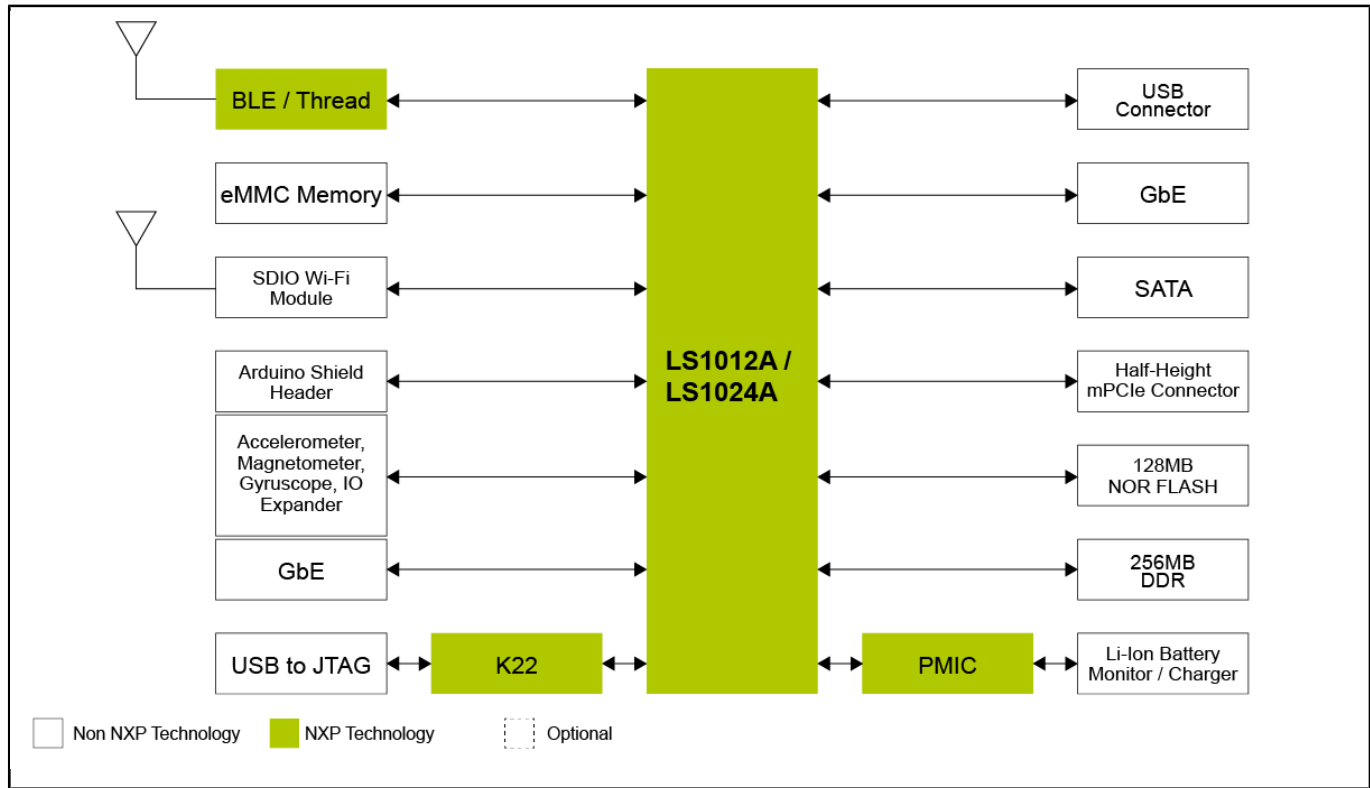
BLE / Thread

eMMC Memory

SDIO Wi-Fi Module

Arduino Shield Header

Accelerometer, Magnetometer, Gyruscope, IO Expander

GbE

USB to JTAG

K22

LS1012A / LS1024A

PMIC

USB Connector

GbE

SATA

Half-Height mPCIe Connector

128MB NOR FLASH

256MB DDR

Li-Ion Battery Monitor / Charger

Non NXP Technology

NXP Technology

Optional